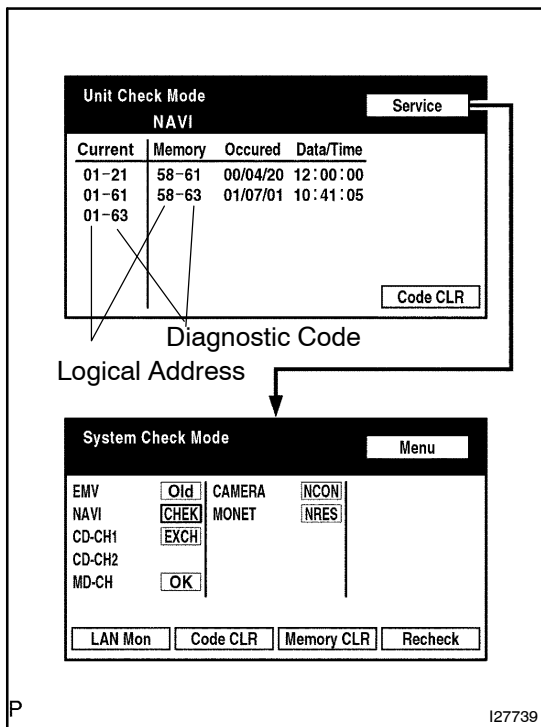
Unit Check Mode
NAVI
Service

| Current | Memory | Occured | Data/Time |
|---|---|---|---|
| 01–21 | 58–61 | 00/04/20 | 12:00:00 |
| 01–61 | 58–63 | 01/07/01 | 10:41:05 |
| 01–63 | | | |

Code CLR

Diagnostic Code
Logical Address

System Check Mode
Menu

| | | | |
|---|---|---|---|
| EMV | Old | CAMERA | NCON |
| NAVI | CHEK | MONET | NRES |
| CD-CH1 | EXCH | | |
| CD-CH2 | | | |
| MD-CH | OK | | |

LAN Mon
Code CLR
Memory CLR
Recheck

P
I27739